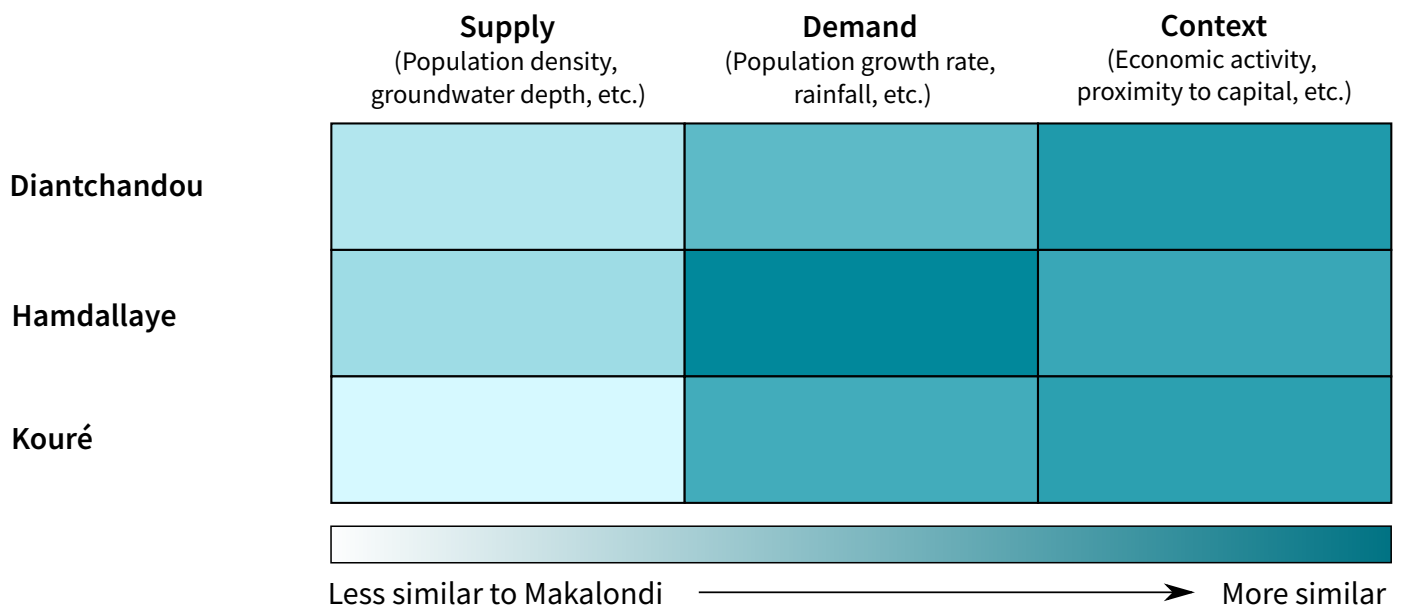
Supply
(Population density, groundwater depth, etc.)

Demand
(Population growth rate, rainfall, etc.)

Context
(Economic activity, proximity to capital, etc.)

Diantchandou

Hamdallaye

Kouré

Less similar to Makalondi → More similar